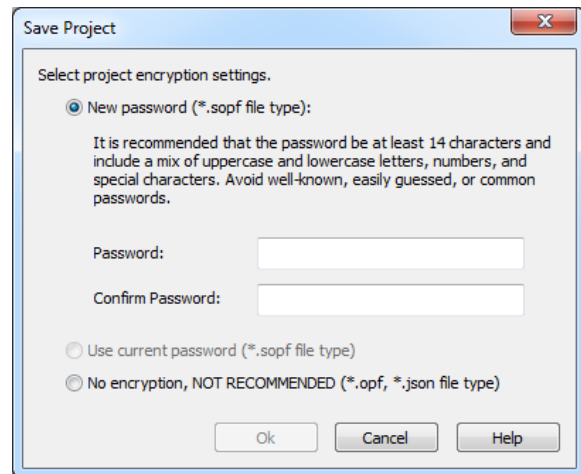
Save Project

Select project encryption settings.

New password (*.sopf file type):

It is recommended that the password be at least 14 characters and include a mix of uppercase and lowercase letters, numbers, and special characters. Avoid well-known, easily guessed, or common passwords.

Password:

Confirm Password:

Use current password (*.sopf file type)

No encryption, NOT RECOMMENDED (*.opf, *.json file type)

Ok Cancel Help